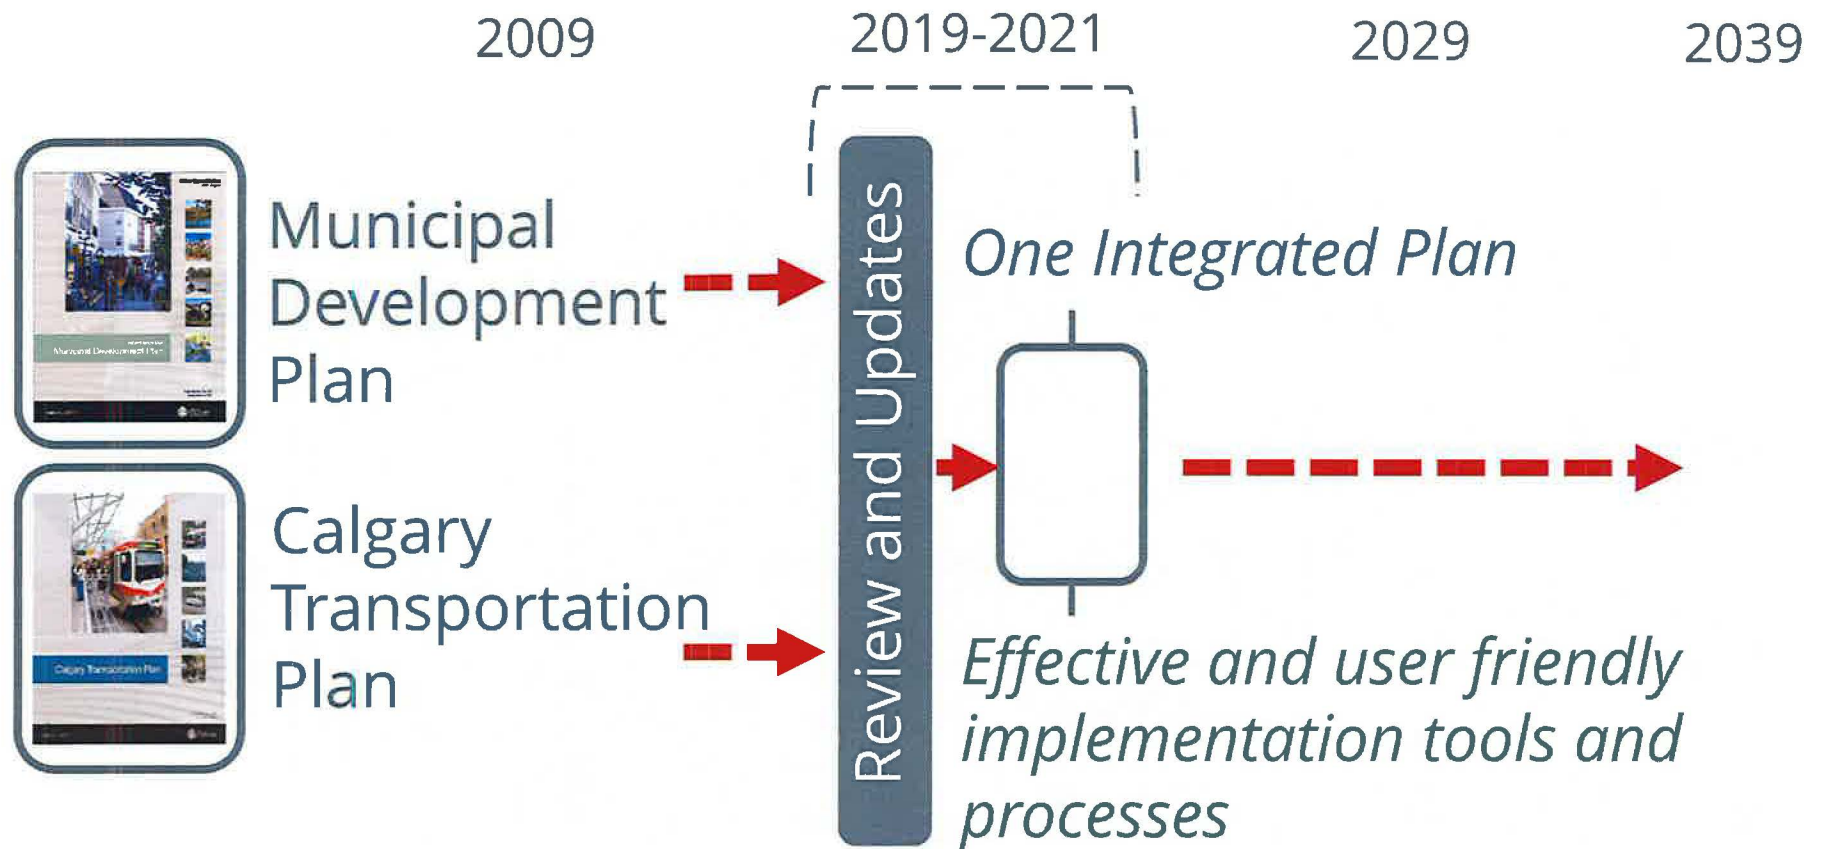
2009

2019-2021

2029

2039

Municipal Development Plan

Municipal Development Plan

Calgary Transportation Plan

Calgary Transportation Plan

Review and Updates

One Integrated Plan

Effective and user friendly implementation tools and processes